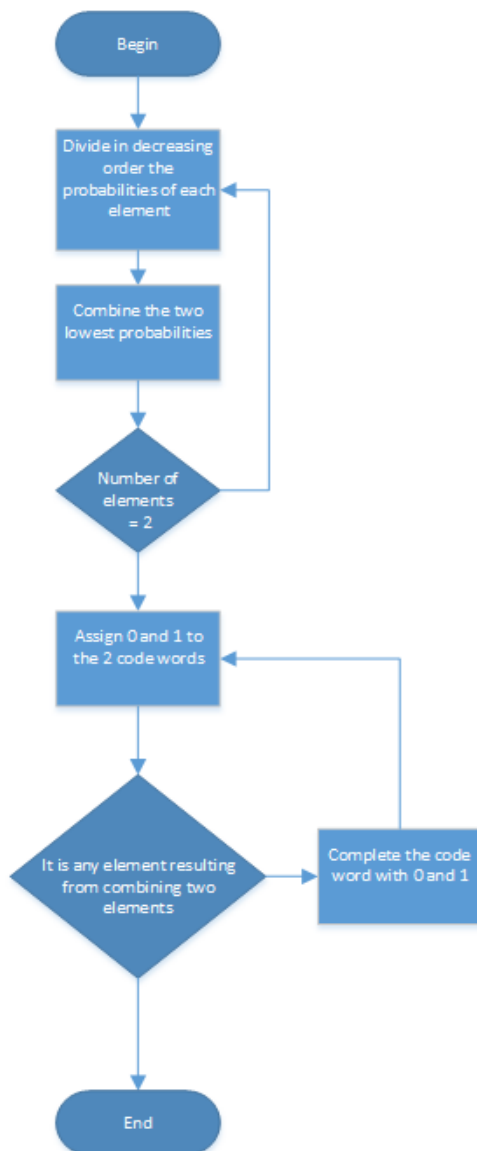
Begin

Divide in decreasing order the probabilities of each element

Combine the two lowest probabilities

Number of elements = 2

Assign 0 and 1 to the 2 code words

It is any element resulting from combining two elements

Complete the code word with 0 and 1

End